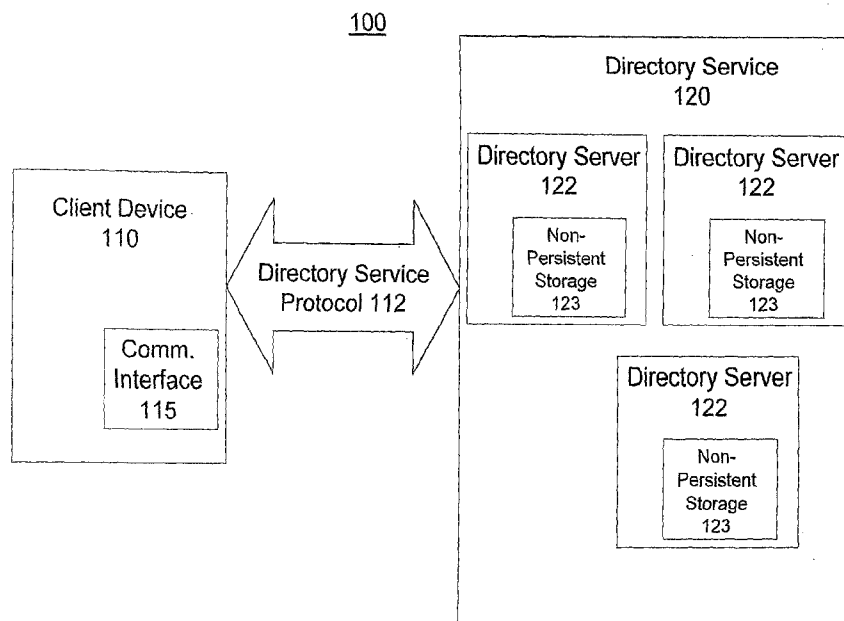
100

Client Device 110

Comm. Interface 115

Directory Service Protocol 112

Directory Service 120

Directory Server 122

Non-Persistent Storage 123

Directory Server 122

Non-Persistent Storage 123

Directory Server 122

Non-Persistent Storage 123